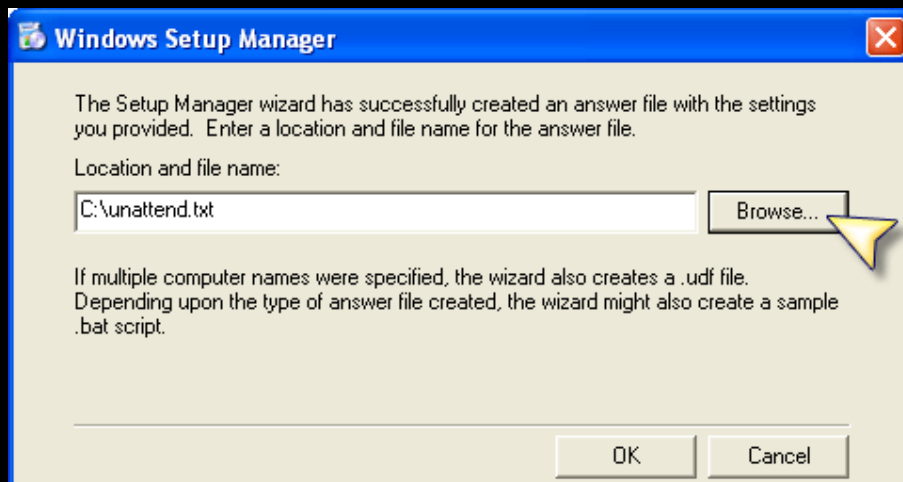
Windows Setup Manager

The Setup Manager wizard has successfully created an answer file with the settings you provided.  Enter a location and file name for the answer file.

Location and file name:

C:\unattend.txt

Browse...

If multiple computer names were specified, the wizard also creates a .udf file. Depending upon the type of answer file created, the wizard might also create a sample .bat script.

OK

Cancel